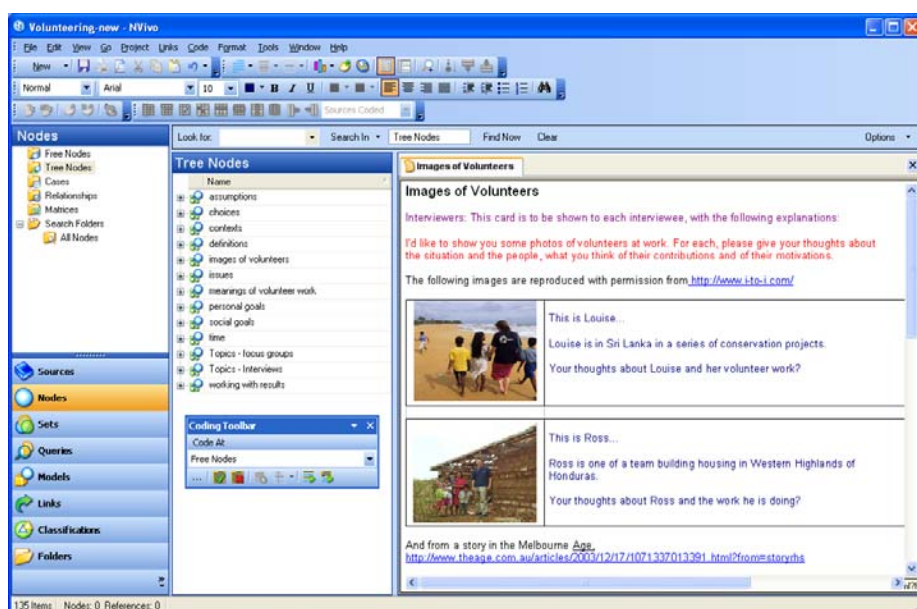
Volunteering-new - NVivo

File Edit View Go Project Links Code Format Tools Window Help

New

Normal Arial 10 B I U

Sources Coded

Nodes

Free Nodes
Tree Nodes
Cases
Relationships
Matrices
Search Folders
All Nodes

Sources
Nodes
Sets
Queries
Models
Links
Classifications
Folders

Look for: Search In Tree Nodes Find Now Clear Options

Tree Nodes

Name
assumptions
choices
contexts
definitions
images of volunteers
issues
meanings of volunteer work
personal goals
social goals
time
Topics - focus groups
Topics - Interviews
working with results

Coding Toolbar
Code At
Free Nodes

Images of Volunteers

Images of Volunteers

Interviewers: This card is to be shown to each interviewee, with the following explanations:

I'd like to show you some photos of volunteers at work. For each, please give your thoughts about the situation and the people, what you think of their contributions and of their motivations.

The following images are reproduced with permission from http://www.i-to-i.com/

| | This is Louise...<br>Louise is in Sri Lanka in a series of conservation projects.<br>Your thoughts about Louise and her volunteer work? |
|---|---|
| | This is Ross...<br>Ross is one of a team building housing in Western Highlands of Honduras.<br>Your thoughts about Ross and the work he is doing? |

And from a story in the Melbourne Age,
http://www.theage.com.au/articles/2003/12/17/1071337013391.html?from=storyrhs

135 Items Nodes: 0 References: 0